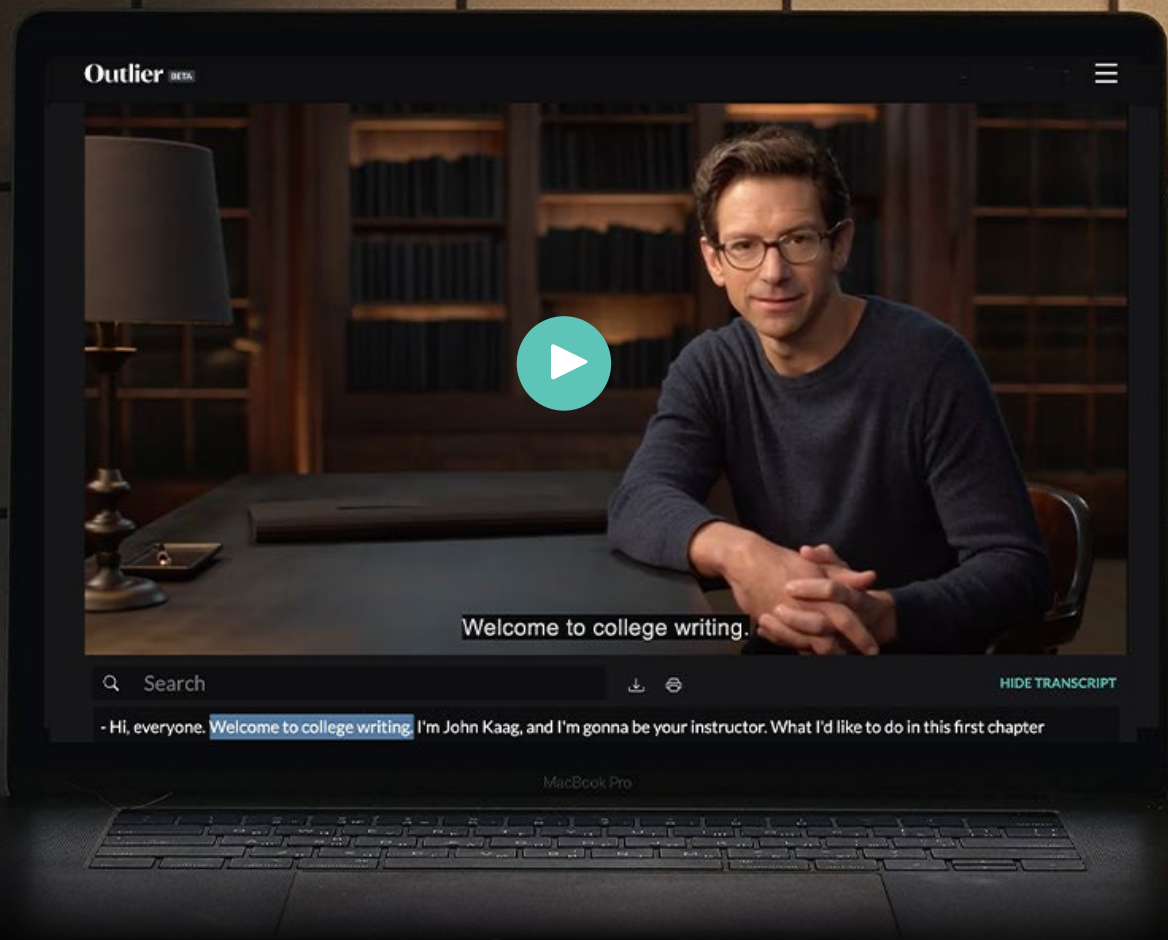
Outlier BETA

Welcome to college writing.

Search

HIDE TRANSCRIPT

- Hi, everyone. Welcome to college writing. I'm John Kaag, and I'm gonna be your instructor. What I'd like to do in this first chapter

MacBook Pro